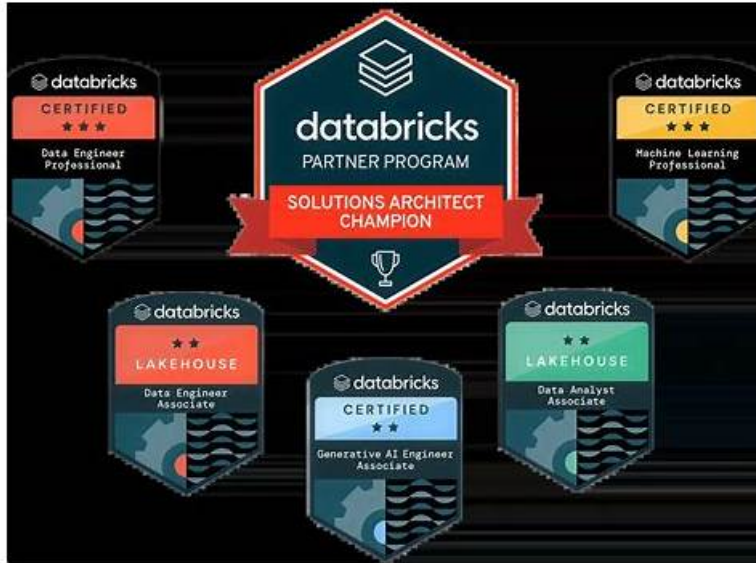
databricks
CERTIFIED
★★★
Data Engineer Professional

databricks
PARTNER PROGRAM
SOLUTIONS ARCHITECT CHAMPION

databricks
CERTIFIED
★★★
Machine Learning Professional

databricks
★★
LAKEHOUSE
Data Engineer Associate

databricks
CERTIFIED
★★
Generative AI Engineer Associate

databricks
★★
LAKEHOUSE
Data Analyst Associate